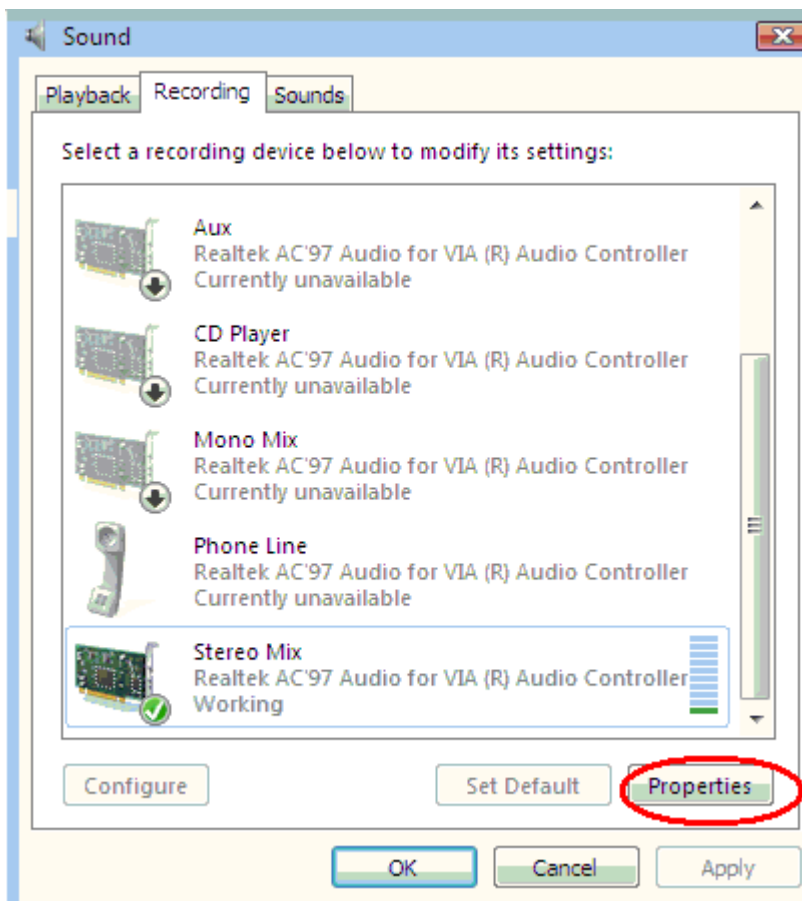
Sound

Playback Recording Sounds

Select a recording device below to modify its settings:

Aux
Realtek AC'97 Audio for VIA (R) Audio Controller
Currently unavailable

CD Player
Realtek AC'97 Audio for VIA (R) Audio Controller
Currently unavailable

Mono Mix
Realtek AC'97 Audio for VIA (R) Audio Controller
Currently unavailable

Phone Line
Realtek AC'97 Audio for VIA (R) Audio Controller
Currently unavailable

Stereo Mix
Realtek AC'97 Audio for VIA (R) Audio Controller
Working

Configure
Set Default
Properties

OK
Cancel
Apply